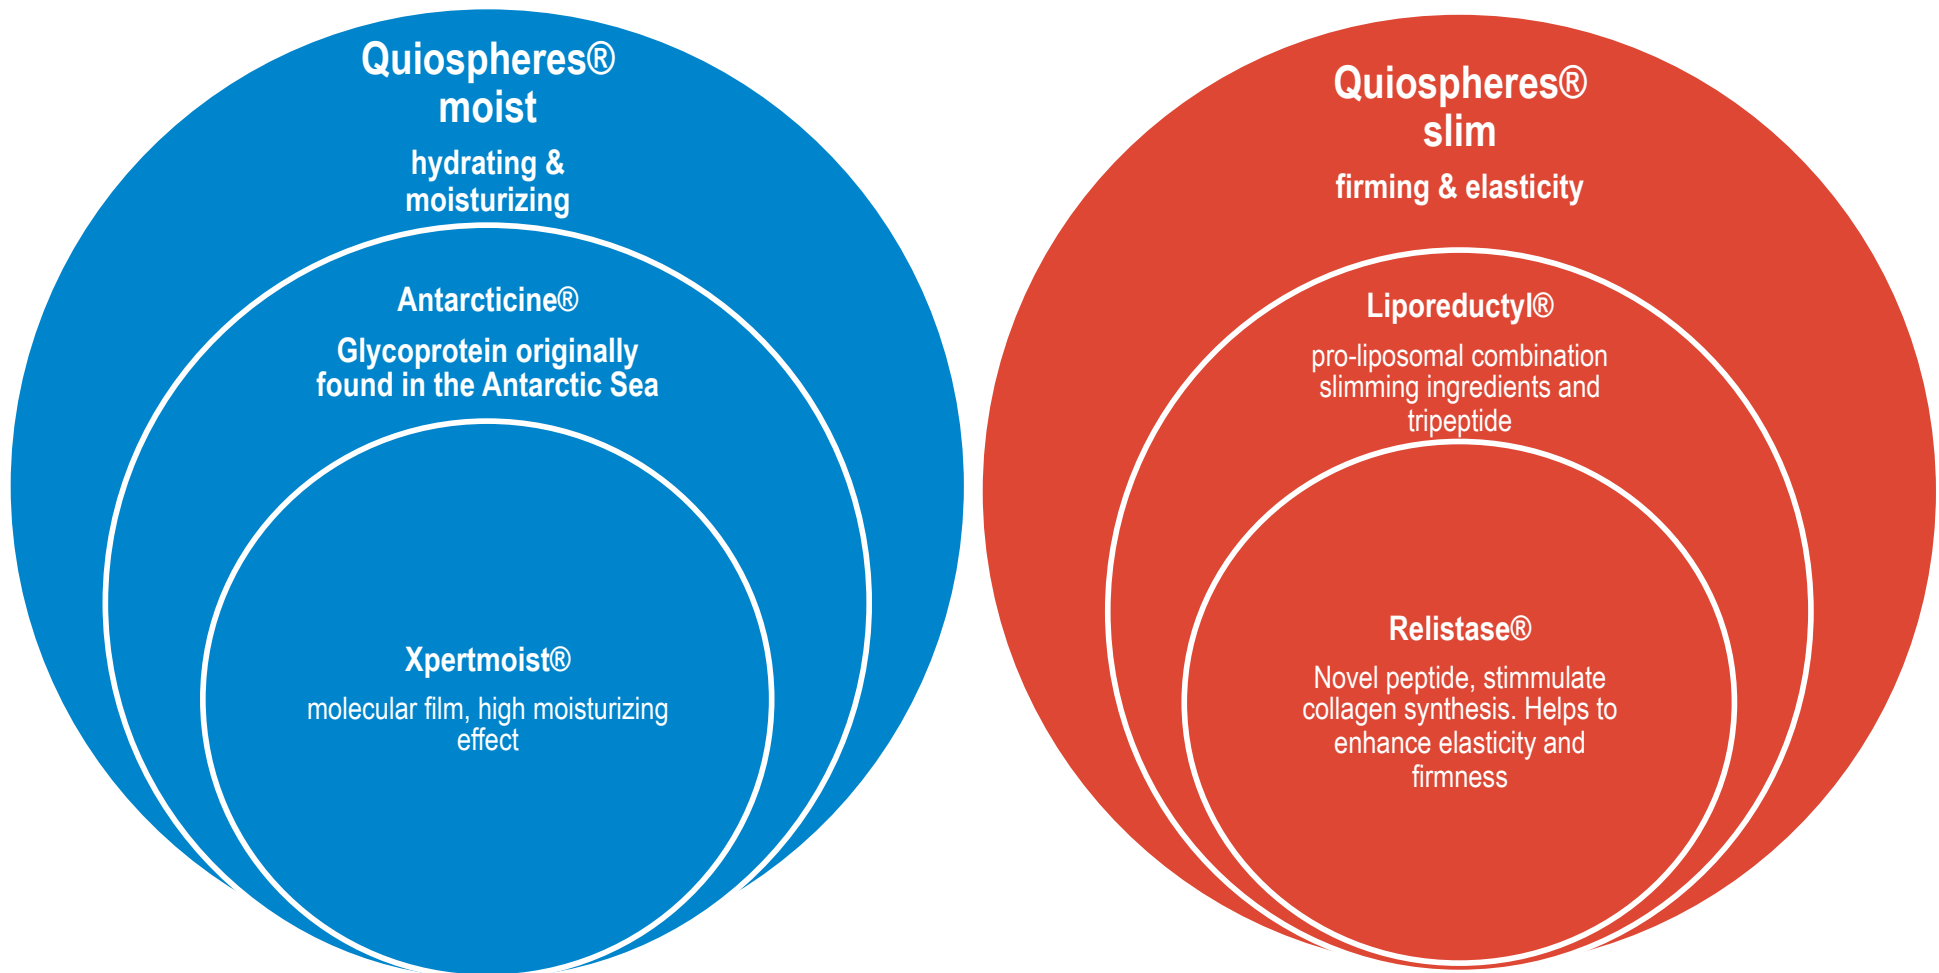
Quiospheres® moist

hydrating & moisturizing

Antarcticine®

Glycoprotein originally found in the Antarctic Sea

Xpertmoist®

molecular film, high moisturizing effect

Quiospheres® slim

firming & elasticity

Liporeductyl®

pro-liposomal combination slimming ingredients and tripeptide

Relistase®

Novel peptide, stimmulate collagen synthesis. Helps to enhance elasticity and firmness